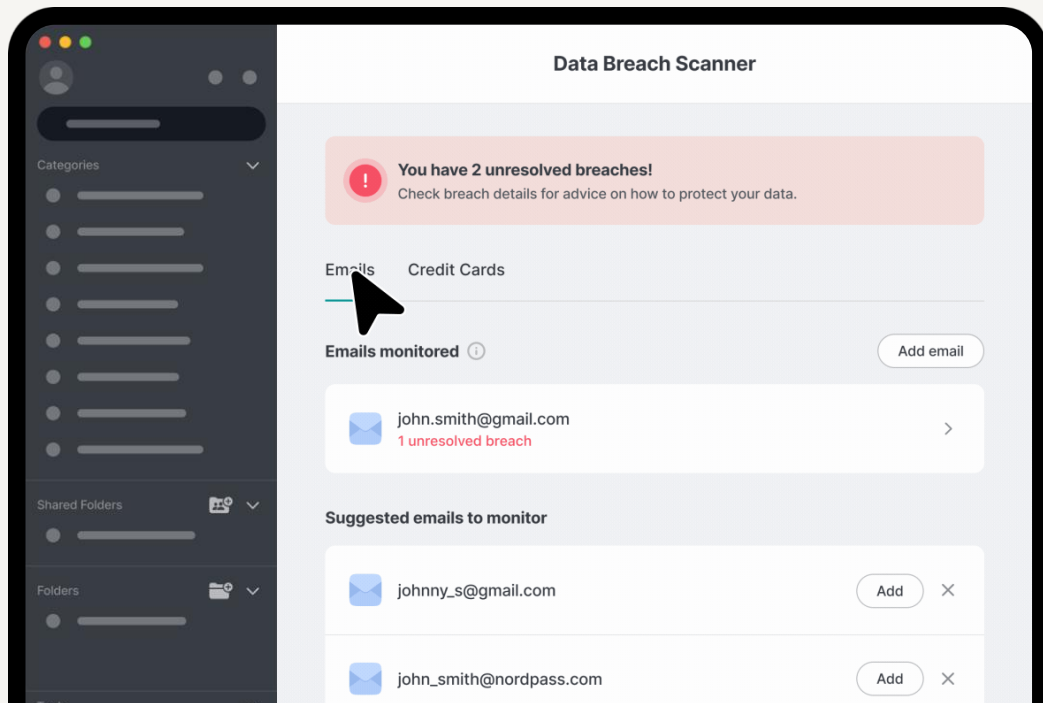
Categories

Shared Folders

Folders

Data Breach Scanner

You have 2 unresolved breaches!
Check breach details for advice on how to protect your data.

Emails Credit Cards

Emails monitored

Add email

john.smith@gmail.com
1 unresolved breach

Suggested emails to monitor

johnny_s@gmail.com Add

john_smith@nordpass.com Add